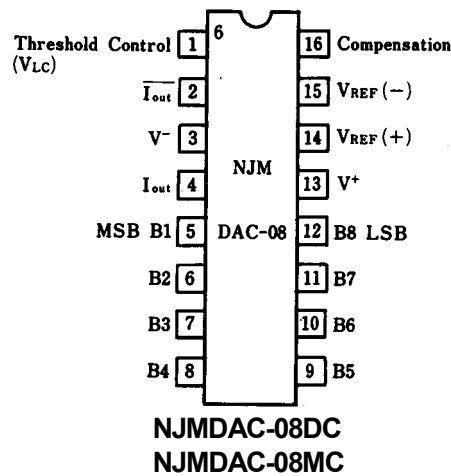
Threshold Control 1 6 16 Compensation
$(V_{LC})$

$\overline{I_{out}}$ 2 15 $V_{REF}(-)$

$V^-$ 3 14 $V_{REF}(+)$

NJM

$I_{out}$ 4 13 $V^+$

MSB B1 5 DAC-08 12 B8 LSB

B2 6 11 B7

B3 7 10 B6

B4 8 9 B5

NJMDAC-08DC
NJMDAC-08MC